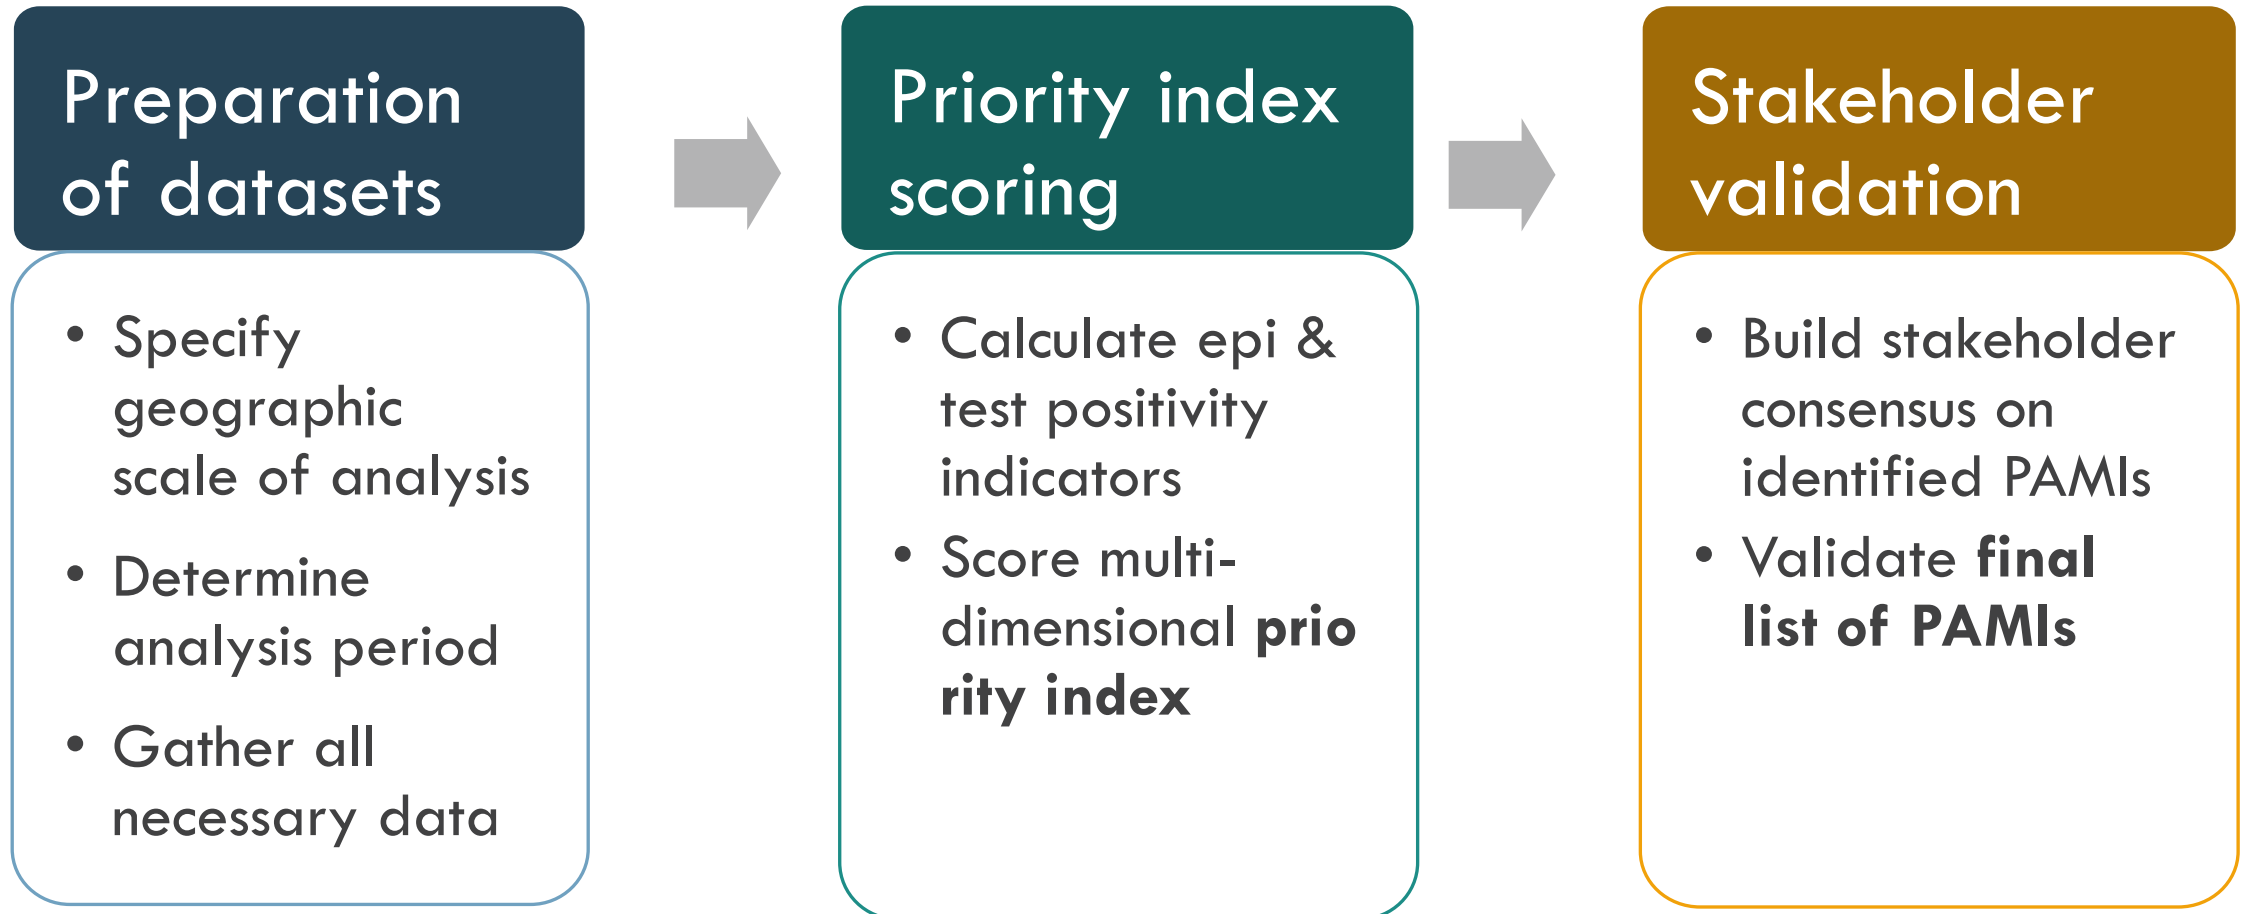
Preparation of datasets

• Specify geographic scale of analysis
• Determine analysis period
• Gather all necessary data

Priority index scoring

• Calculate epi & test positivity indicators
• Score multi-dimensional **prio rity index**

Stakeholder validation

• Build stakeholder consensus on identified PAMIs
• Validate **final list of PAMIs**